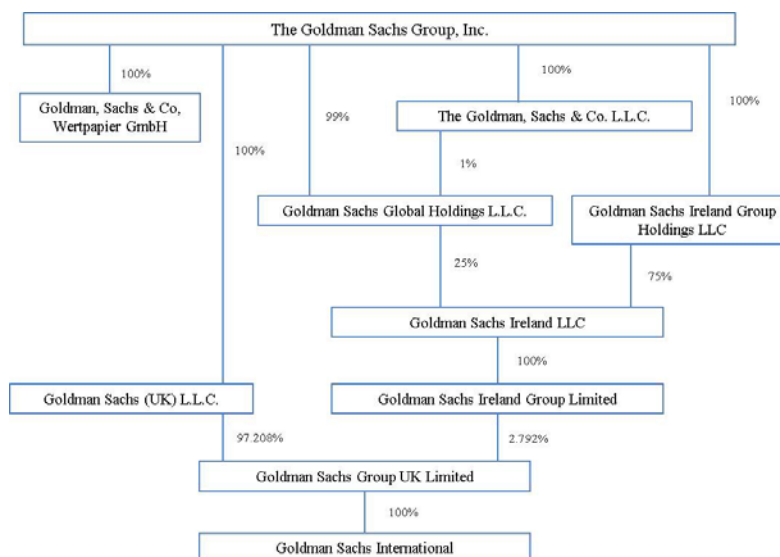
The Goldman Sachs Group, Inc.

100%

Goldman, Sachs & Co, Wertpapier GmbH

100%

99%

100%

The Goldman, Sachs & Co. L.L.C.

100%

1%

Goldman Sachs Global Holdings L.L.C.

Goldman Sachs Ireland Group Holdings LLC

25%

75%

Goldman Sachs Ireland LLC

100%

Goldman Sachs (UK) L.L.C.

Goldman Sachs Ireland Group Limited

97.208%

2.792%

Goldman Sachs Group UK Limited

100%

Goldman Sachs International